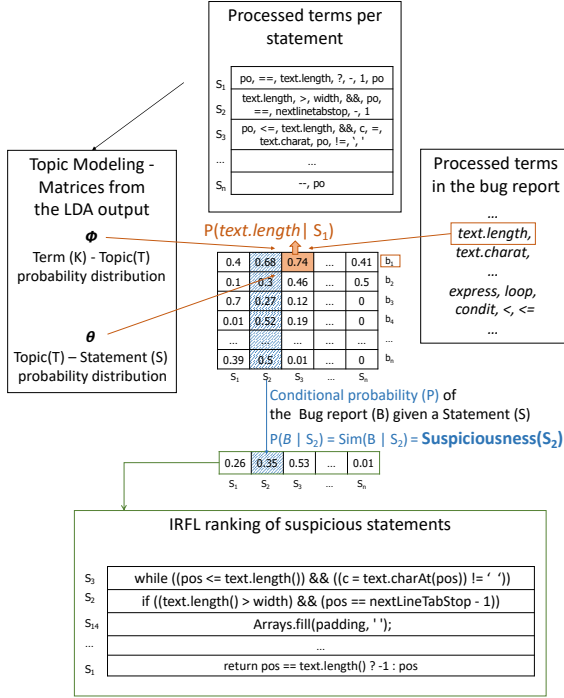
Processed terms per statement

| | |
|---|---|
| $S_1$ | po, ==, text.length, ?, -, 1, po |
| $S_2$ | text.length, >, width, &&, po, ==, nextlinetabstop, -, 1 |
| $S_3$ | po, <=, text.length, &&, c, =, text.charat, po, !=, ‘, ’ |
| … | … |
| $S_n$ | --, po |

Topic Modeling - Matrices from the LDA output

$\Phi$
Term (K) - Topic(T) probability distribution

$\theta$
Topic(T) – Statement (S) probability distribution

Processed terms in the bug report
…
text.length,
text.charat,
…
express, loop, condit, <, <=
…

P(text.length | $S_1$)

| | | | | | |
|---|---|---|---|---|---|
| 0.4 | 0.68 | 0.74 | … | 0.41 | $b_1$ |
| 0.1 | 0.3 | 0.46 | … | 0.5 | $b_2$ |
| 0.7 | 0.27 | 0.12 | … | 0.8 | $b_3$ |
| 0.01 | 0.52 | 0.19 | … | 0 | $b_4$ |
| … | … | … | … | … | … |
| 0.39 | 0.5 | 0.01 | … | 0.8 | $b_n$ |
| $S_1$ | $S_2$ | $S_3$ | … | $S_n$ | |

Conditional probability (P) of the Bug report (B) given a Statement (S)

P(B | $S_2$) = Sim(B | $S_2$) = Suspiciousness($S_2$)

| 0.26 | 0.35 | 0.53 | … | 0.01 |
|---|---|---|---|---|
| $S_1$ | $S_2$ | $S_3$ | … | $S_n$ |

IRFL ranking of suspicious statements

| | |
|---|---|
| $S_3$ | while ((pos <= text.length()) && ((c = text.charAt(pos)) != ‘ ’)) |
| $S_2$ | if ((text.length() > width) && (pos == nextLineTabStop - 1)) |
| $S_{14}$ | Arrays.fill(padding, ' '); |
| | … |
| $S_1$ | return pos == text.length() ? -1 : pos |